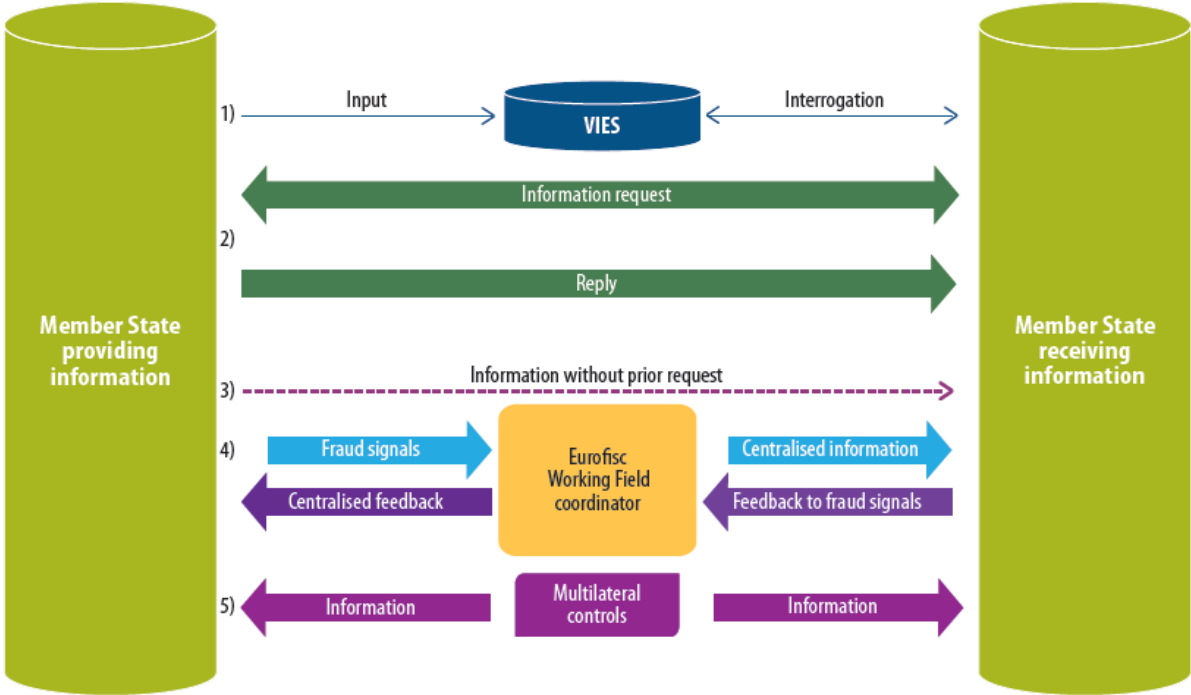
Member State providing information

1) Input

VIES

Interrogation

Information request

2)

Reply

3) Information without prior request

4) Fraud signals

Centralised feedback

Eurofisc Working Field coordinator

Centralised information

Feedback to fraud signals

5) Information

Multilateral controls

Information

Member State receiving information